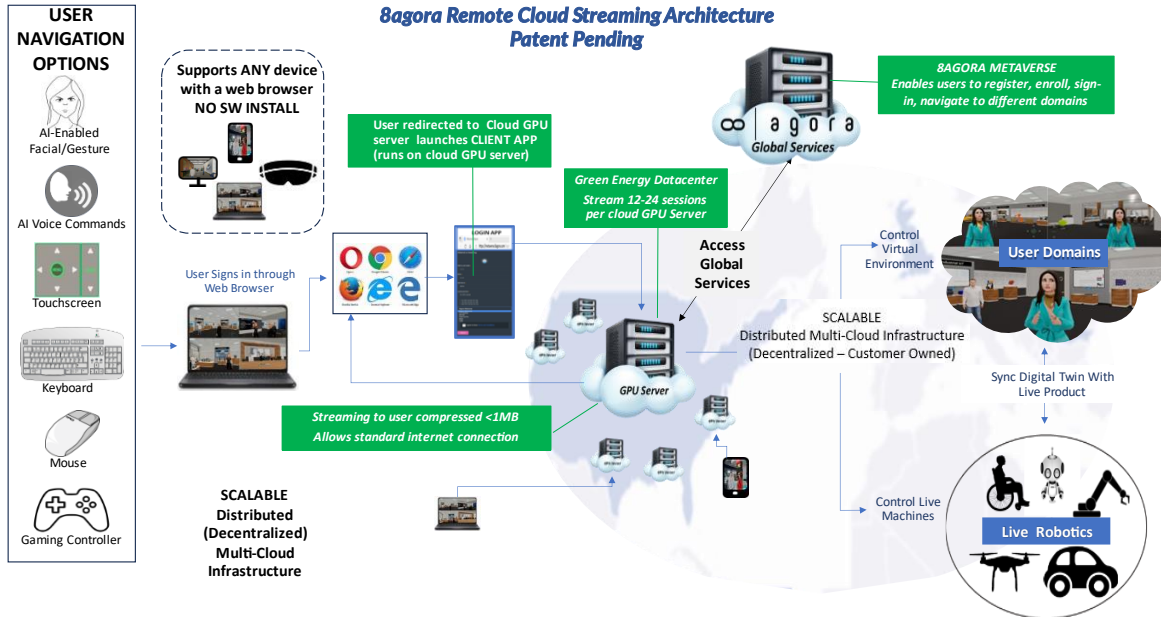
8agora Remote Cloud Streaming Architecture
Patent Pending

USER NAVIGATION OPTIONS

AI-Enabled Facial/Gesture

AI Voice Commands

Touchscreen

Keyboard

Mouse

Gaming Controller

Supports ANY device with a web browser NO SW INSTALL

User redirected to Cloud GPU server launches CLIENT APP (runs on cloud GPU server)

Green Energy Datacenter
Stream 12-24 sessions per cloud GPU Server

8AGORA METAVERSE
Enables users to register, enroll, sign-in, navigate to different domains

∞ agora
Global Services

User Signs in through Web Browser

LOGIN APP

Access Global Services

Control Virtual Environment

User Domains

SCALABLE
Distributed Multi-Cloud Infrastructure
(Decentralized – Customer Owned)

GPU Server

Sync Digital Twin With Live Product

Streaming to user compressed <1MB
Allows standard internet connection

SCALABLE
Distributed
(Decentralized)
Multi-Cloud
Infrastructure

Control Live Machines

Live Robotics